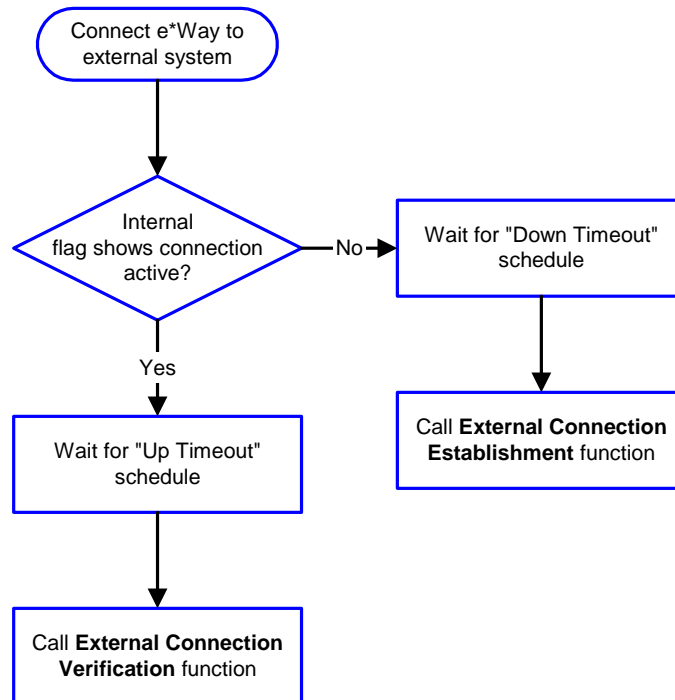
Connect e*Way to external system

Internal flag shows connection active?

No

Wait for "Down Timeout" schedule

Call **External Connection Establishment** function

Yes

Wait for "Up Timeout" schedule

Call **External Connection Verification** function